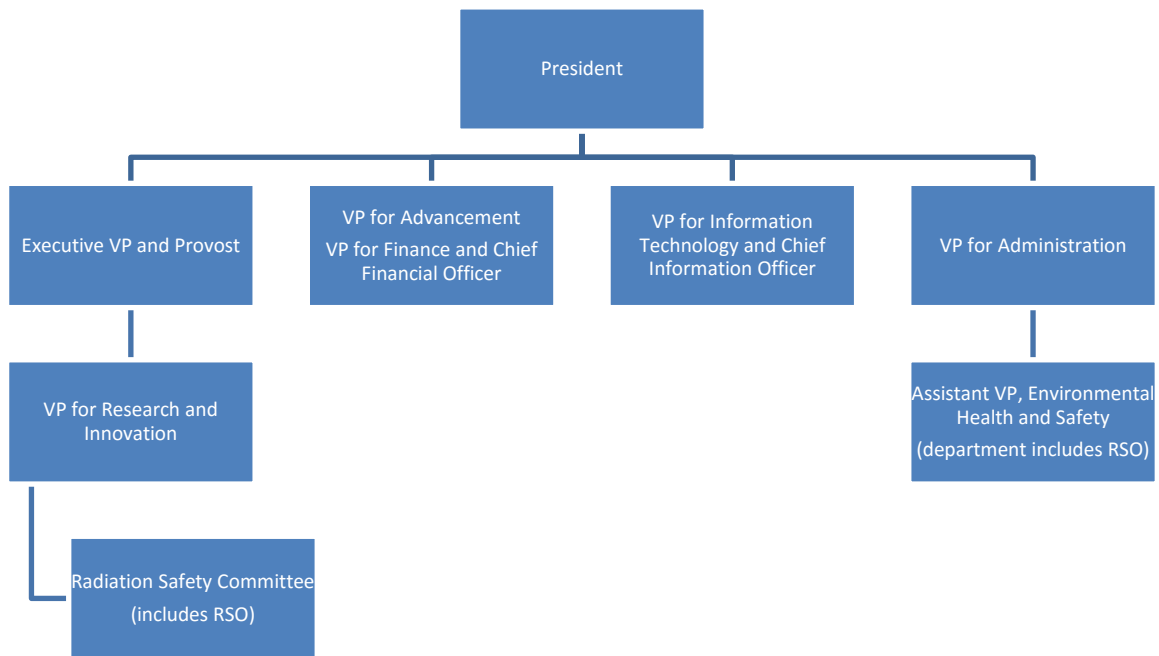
President

Executive VP and Provost

VP for Advancement

VP for Finance and Chief Financial Officer

VP for Information Technology and Chief Information Officer

VP for Administration

VP for Research and Innovation

Assistant VP, Environmental Health and Safety

(department includes RSO)

Radiation Safety Committee

(includes RSO)